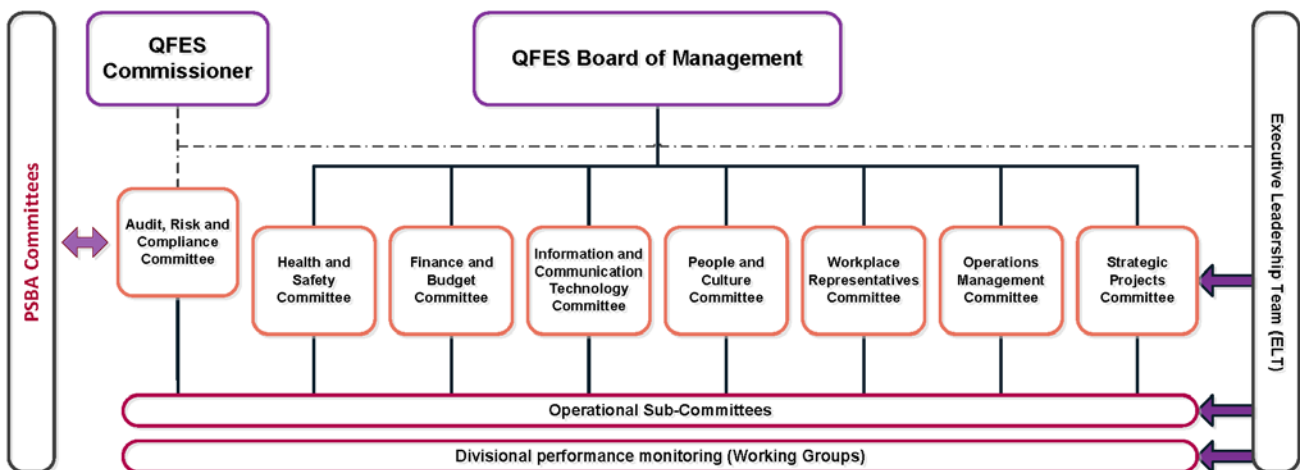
PSBA Committees

QFES Commissioner

QFES Board of Management

Executive Leadership Team (ELT)

Audit, Risk and Compliance Committee

Health and Safety Committee

Finance and Budget Committee

Information and Communication Technology Committee

People and Culture Committee

Workplace Representatives Committee

Operations Management Committee

Strategic Projects Committee

Operational Sub-Committees

Divisional performance monitoring (Working Groups)